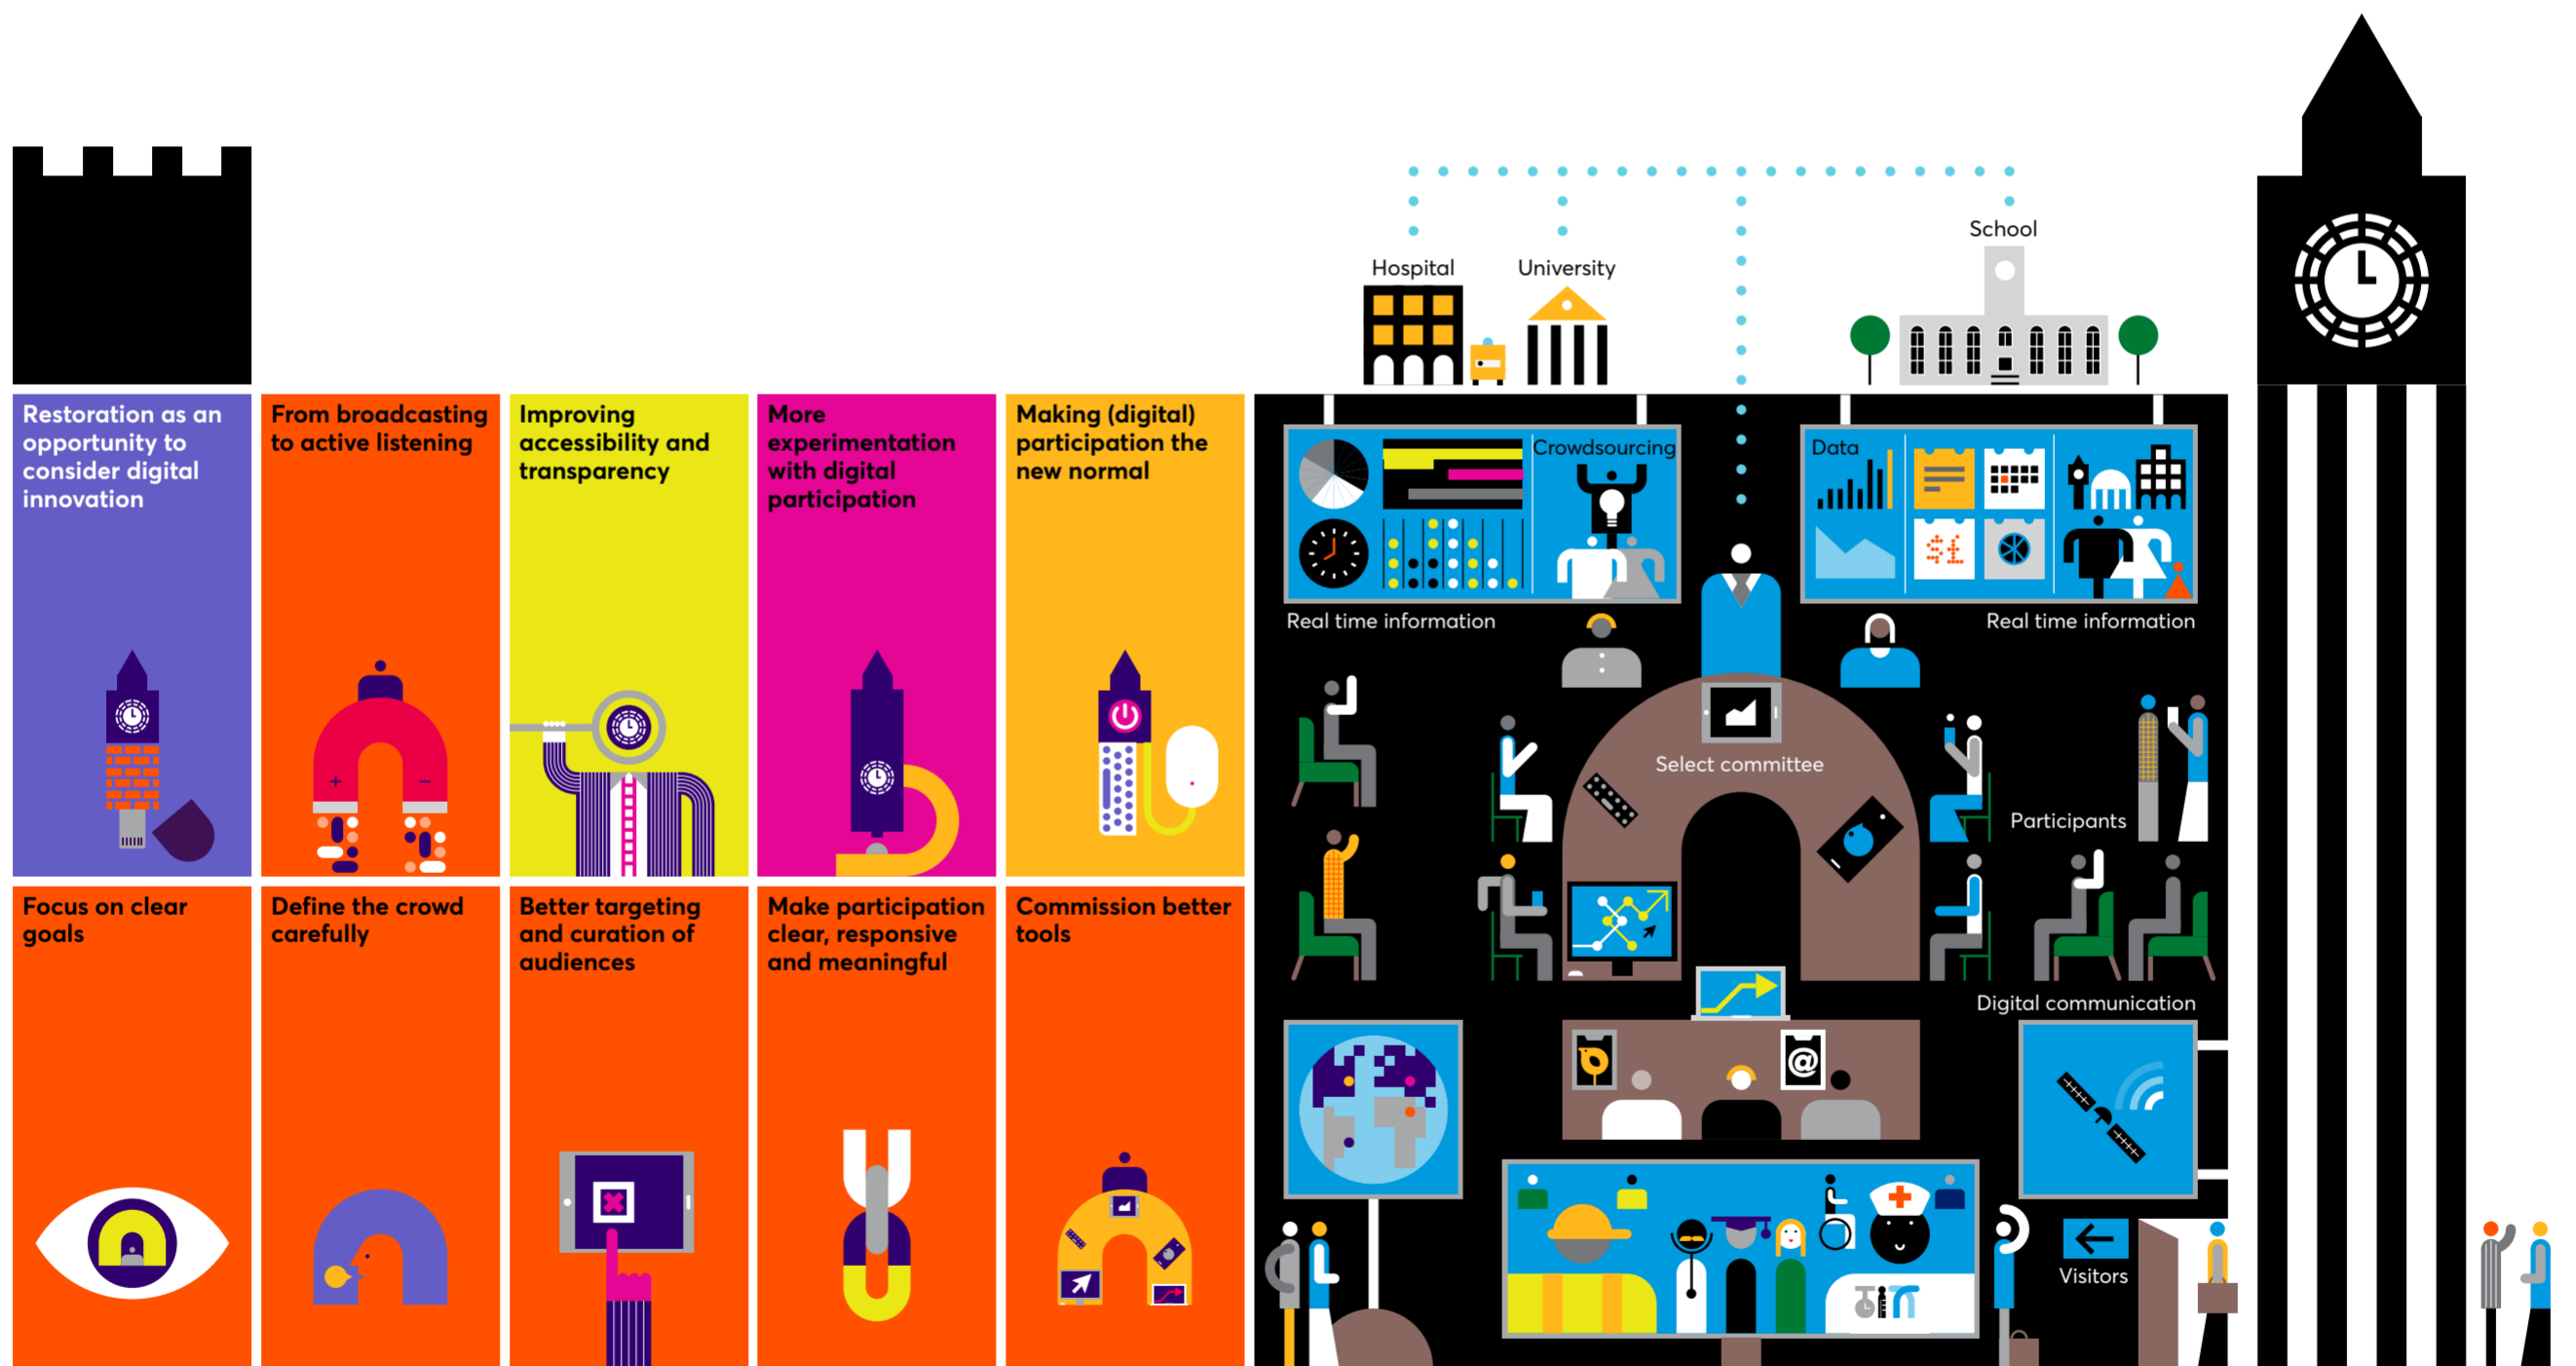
Restoration as an opportunity to consider digital innovation

From broadcasting to active listening

Improving accessibility and transparency

More experimentation with digital participation

Making (digital) participation the new normal

Focus on clear goals

Define the crowd carefully

Better targeting and curation of audiences

Make participation clear, responsive and meaningful

Commission better tools

Hospital

University

School

Crowdsourcing

Data

Real time information

Real time information

Select committee

Participants

Digital communication

Visitors